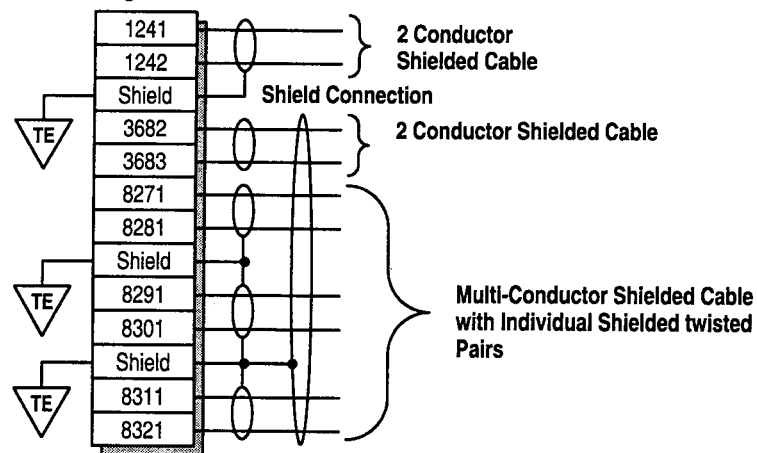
1241
1242
Shield
3682
3683
8271
8281
Shield
8291
8301
Shield
8311
8321

TE
TE
TE

2 Conductor Shielded Cable

Shield Connection

2 Conductor Shielded Cable

Multi-Conductor Shielded Cable with Individual Shielded twisted Pairs